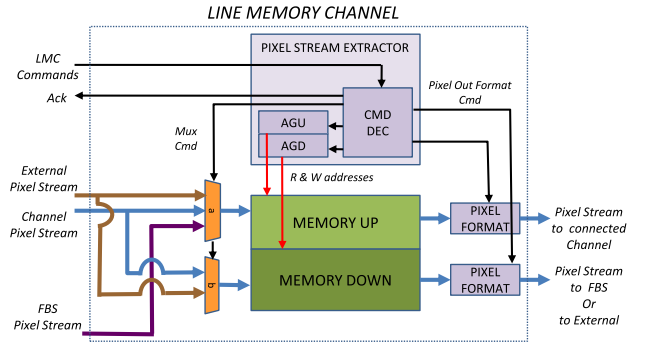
LINE MEMORY CHANNEL

PIXEL STREAM EXTRACTOR

LMC Commands

Ack

Pixel Out Format Cmd

CMD DEC

AGU

AGD

Mux Cmd

R & W addresses

External Pixel Stream

Channel Pixel Stream

a

MEMORY UP

PIXEL FORMAT

Pixel Stream to connected Channel

b

MEMORY DOWN

PIXEL FORMAT

Pixel Stream to FBS Or to External

FBS Pixel Stream